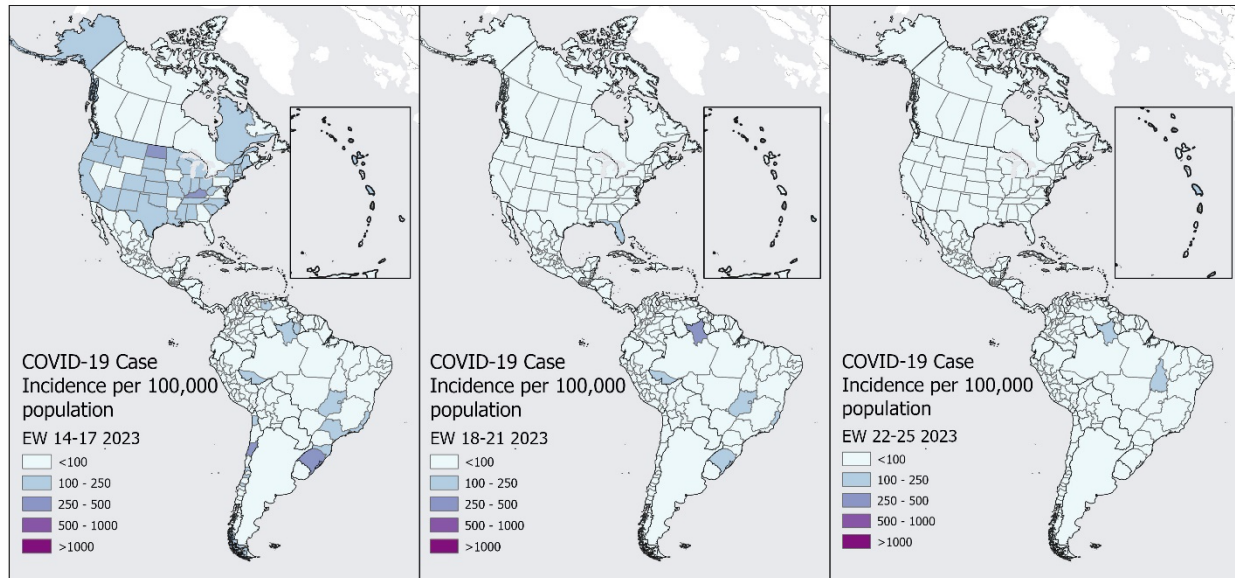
COVID-19 Case Incidence per 100,000 population

EW 14-17 2023

<100
100 - 250
250 - 500
500 - 1000
>1000

COVID-19 Case Incidence per 100,000 population

EW 18-21 2023

<100
100 - 250
250 - 500
500 - 1000
>1000

COVID-19 Case Incidence per 100,000 population

EW 22-25 2023

<100
100 - 250
250 - 500
500 - 1000
>1000